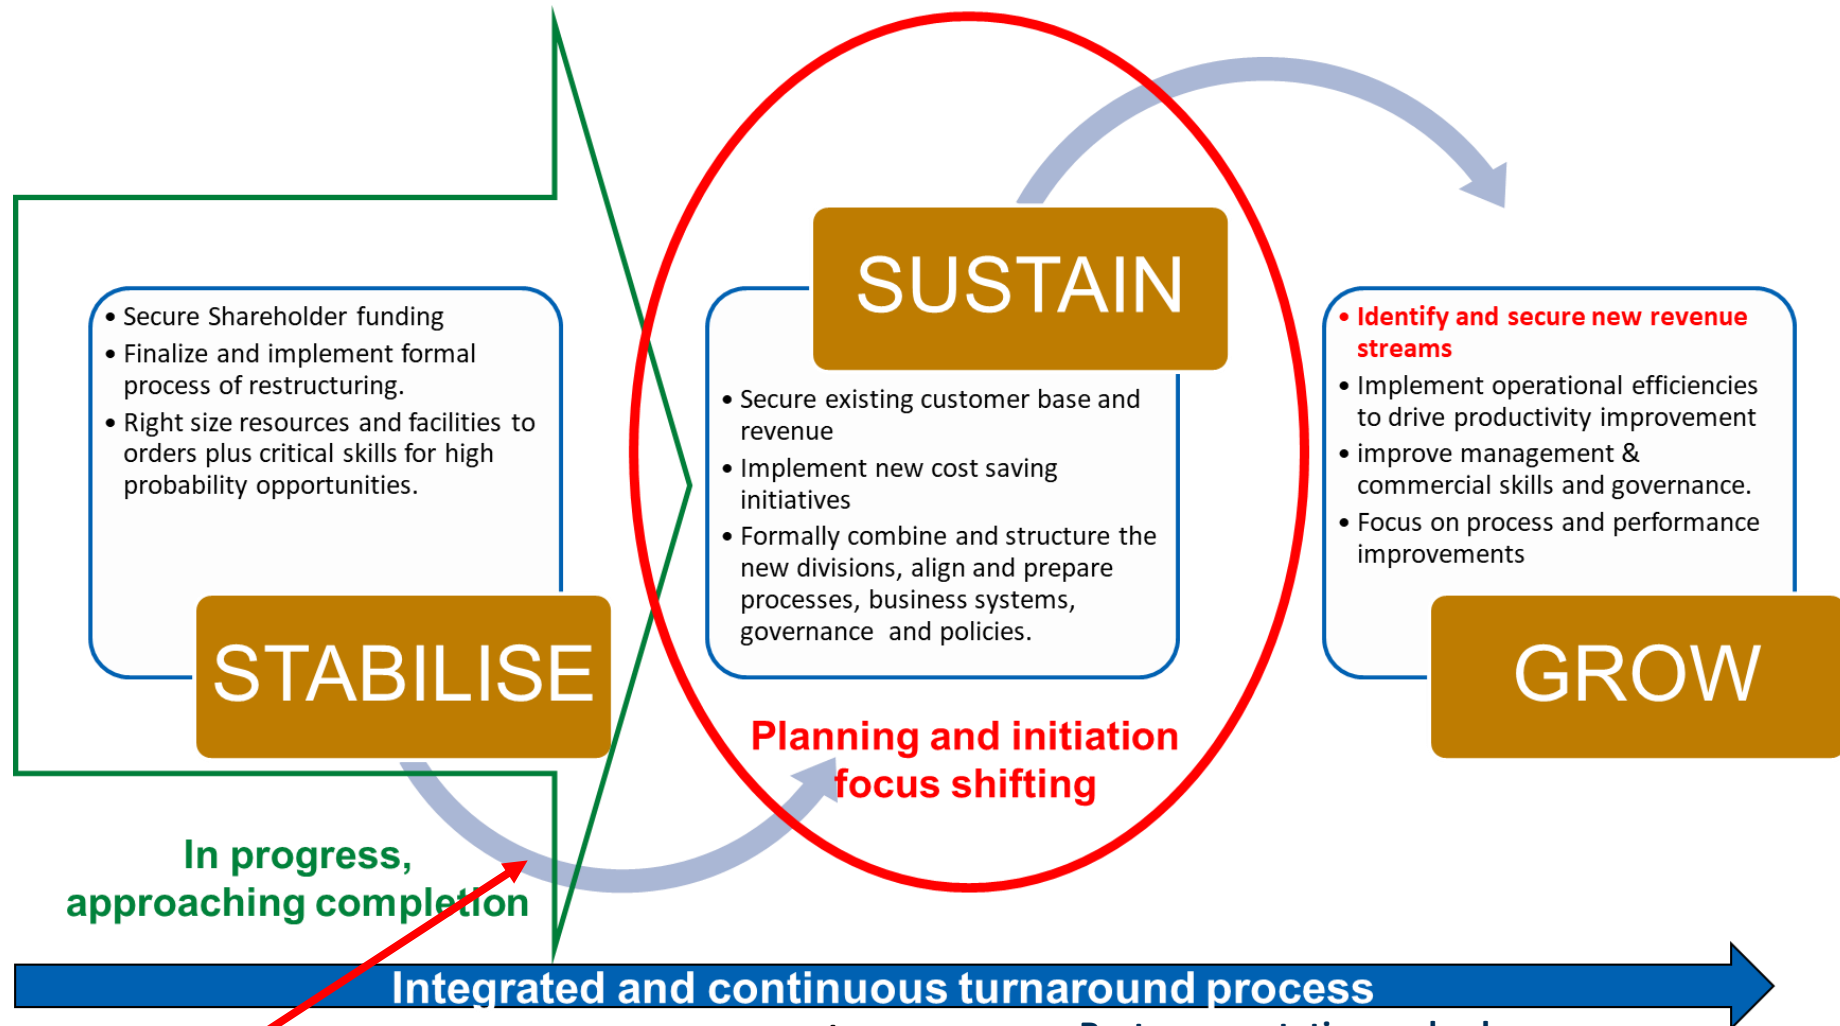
SUSTAIN

• Secure Shareholder funding
• Finalize and implement formal process of restructuring.
• Right size resources and facilities to orders plus critical skills for high probability opportunities.

STABILISE

• Secure existing customer base and revenue
• Implement new cost saving initiatives
• Formally combine and structure the new divisions, align and prepare processes, business systems, governance and policies.

• Identify and secure new revenue streams
• Implement operational efficiencies to drive productivity improvement
• improve management & commercial skills and governance.
• Focus on process and performance improvements

GROW

Planning and initiation focus shifting

In progress, approaching completion

Integrated and continuous turnaround process

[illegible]